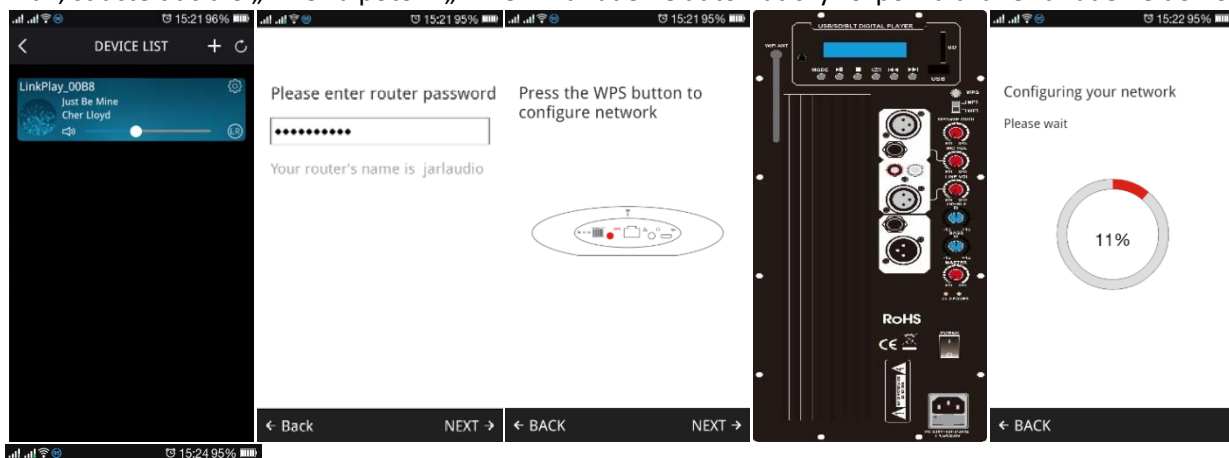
15:21 96%
DEVICE LIST
LinkPlay_00B8
Just Be Mine
Cher Lloyd
LR

15:21 95%
Please enter router password
••••••••••
Your router's name is jarlaudio
← Back
NEXT →

15:21 95%
Press the WPS button to configure network
← BACK
NEXT →

USB/SD/BLT DIGITAL PLAYER
WPS
RoHS
CE

15:22 95%
Configuring your network
Please wait
11%
← BACK

15:24 95%